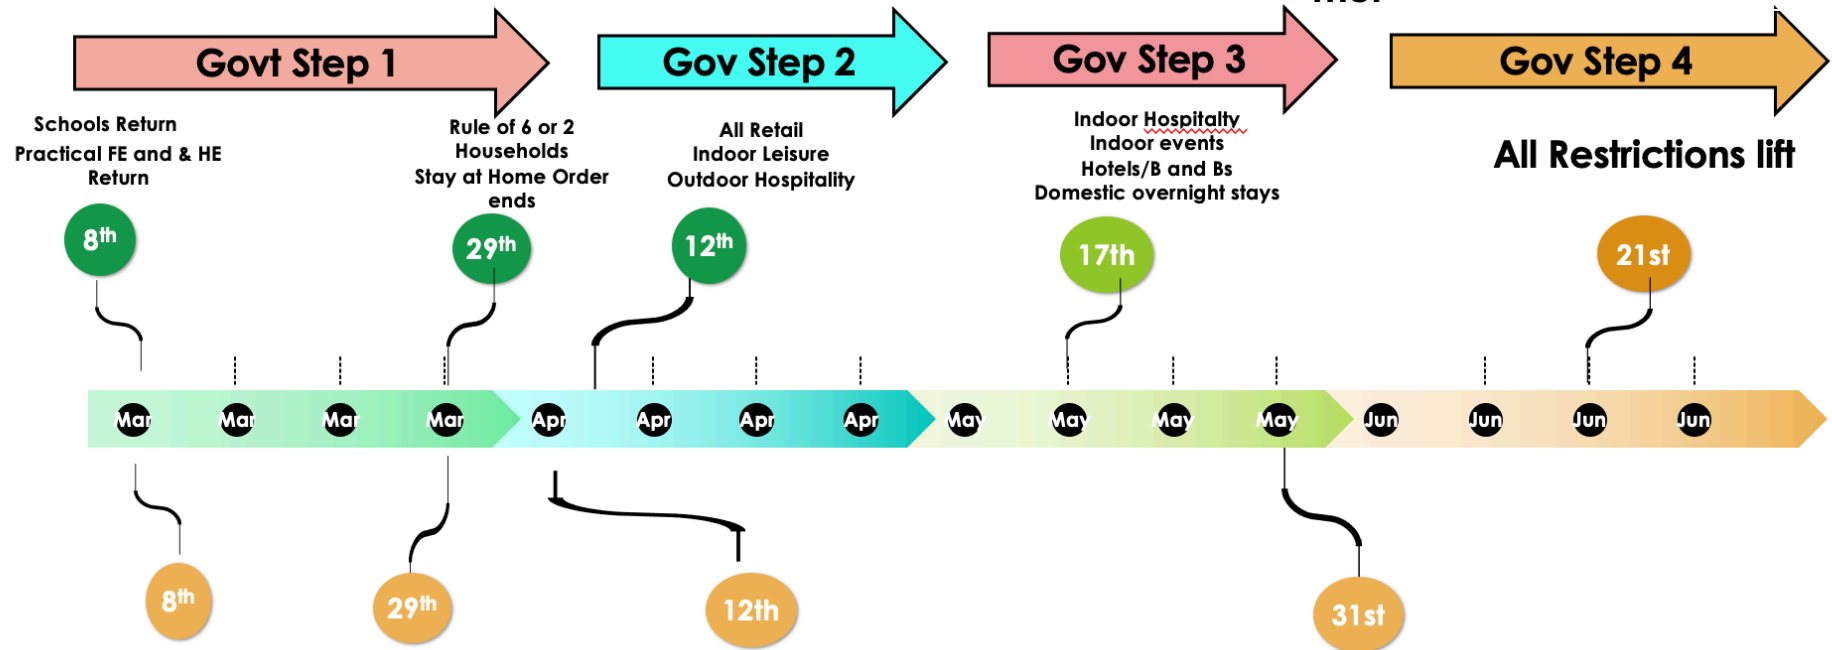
Govt Step 1

Gov Step 2

Gov Step 3

Gov Step 4

Schools Return
Practical FE and & HE Return

Rule of 6 or 2 Households
Stay at Home Order ends

All Retail
Indoor Leisure
Outdoor Hospitality

Indoor Hospitalty
Indoor events
Hotels/B and Bs
Domestic overnight stays

All Restrictions lift

$8^{th}$

$29^{th}$

$12^{th}$

17th

21st

Mar Mar Mar Mar Apr Apr Apr Apr May May May May Jun Jun Jun Jun

$8^{th}$

$29^{th}$

12th

31st